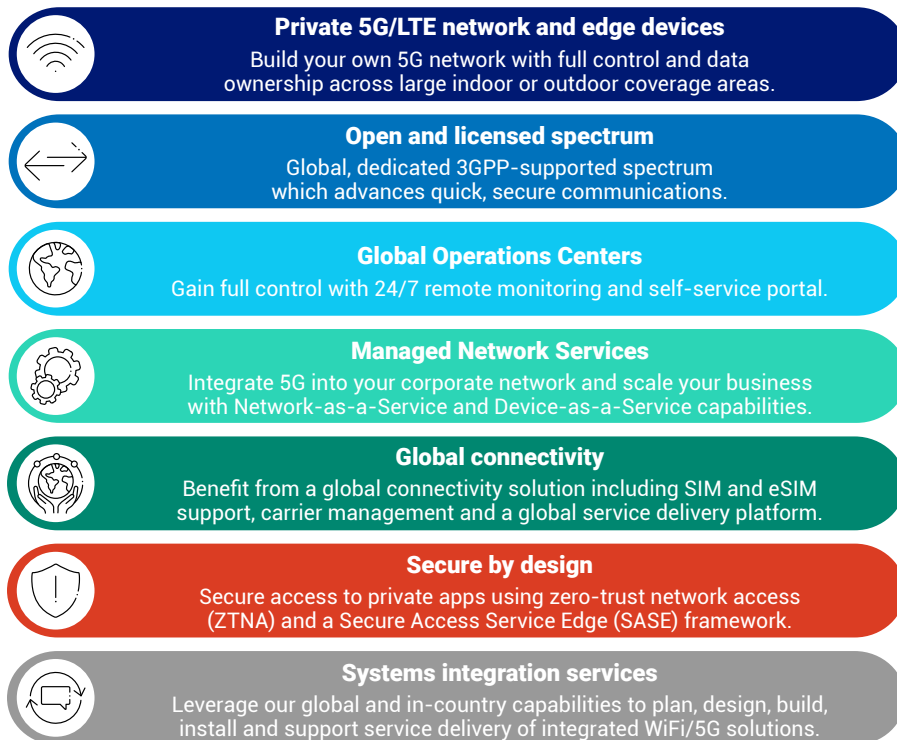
Private 5G/LTE network and edge devices
Build your own 5G network with full control and data ownership across large indoor or outdoor coverage areas.

Open and licensed spectrum
Global, dedicated 3GPP-supported spectrum which advances quick, secure communications.

Global Operations Centers
Gain full control with 24/7 remote monitoring and self-service portal.

Managed Network Services
Integrate 5G into your corporate network and scale your business with Network-as-a-Service and Device-as-a-Service capabilities.

Global connectivity
Benefit from a global connectivity solution including SIM and eSIM support, carrier management and a global service delivery platform.

Secure by design
Secure access to private apps using zero-trust network access (ZTNA) and a Secure Access Service Edge (SASE) framework.

Systems integration services
Leverage our global and in-country capabilities to plan, design, build, install and support service delivery of integrated WiFi/5G solutions.